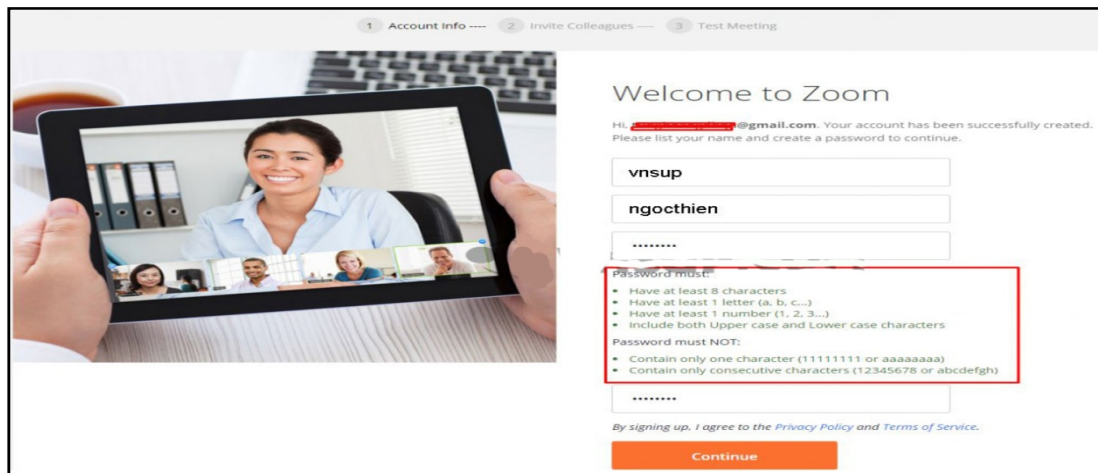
1 Account Info ---- 2 Invite Colleagues ---- 3 Test Meeting

Welcome to Zoom

Hi, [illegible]@gmail.com. Your account has been successfully created. Please list your name and create a password to continue.

vnsup

ngocthien

••••••••

Password must:

- Have at least 8 characters
- Have at least 1 letter (a, b, c...)
- Have at least 1 number (1, 2, 3...)
- Include both Upper case and Lower case characters

Password must NOT:

- Contain only one character (11111111 or aaaaaaaa)
- Contain only consecutive characters (12345678 or abcdefgh)

••••••••

By signing up, I agree to the Privacy Policy and Terms of Service.

Continue